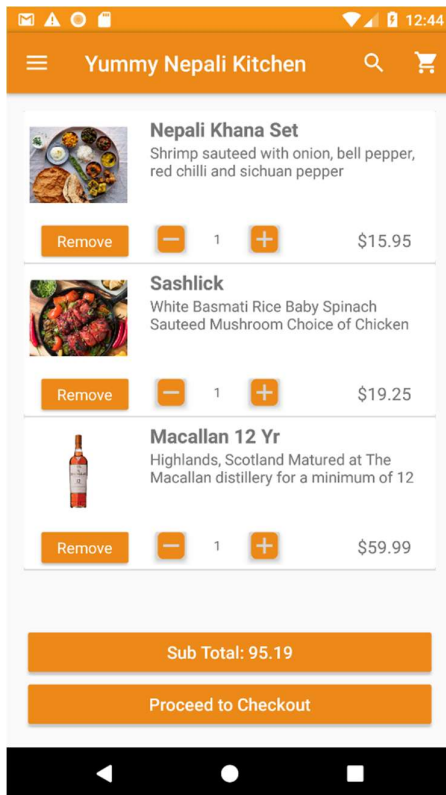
12:44

Yummy Nepali Kitchen

Nepali Khana Set
Shrimp sauteed with onion, bell pepper, red chilli and sichuan pepper

Remove
1
$15.95

Sashlick
White Basmati Rice Baby Spinach Sauteed Mushroom Choice of Chicken

Remove
1
$19.25

Macallan 12 Yr
Highlands, Scotland Matured at The Macallan distillery for a minimum of 12

Remove
1
$59.99

Sub Total: 95.19

Proceed to Checkout